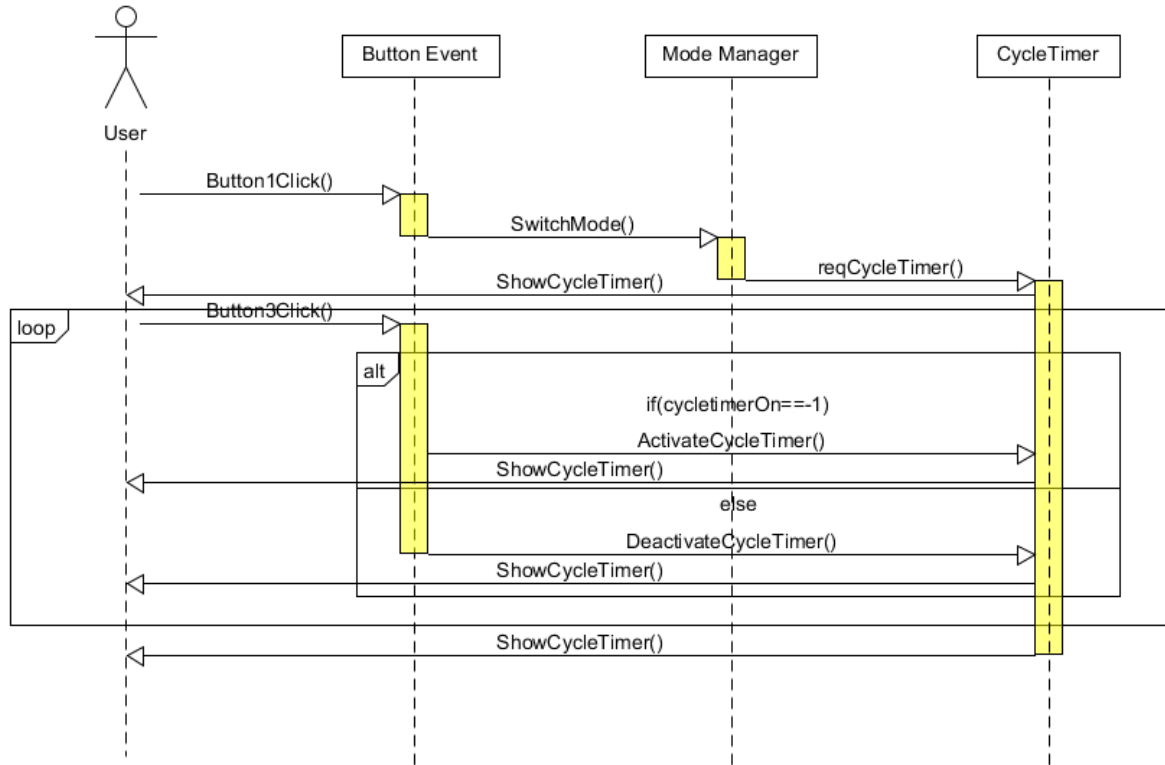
User

Button Event

Mode Manager

CycleTimer

Button1Click()

SwitchMode()

reqCycleTimer()

ShowCycleTimer()

loop

Button3Click()

alt

if(cycletimerOn==-1)

ActivateCycleTimer()

ShowCycleTimer()

else

DeactivateCycleTimer()

ShowCycleTimer()

ShowCycleTimer()